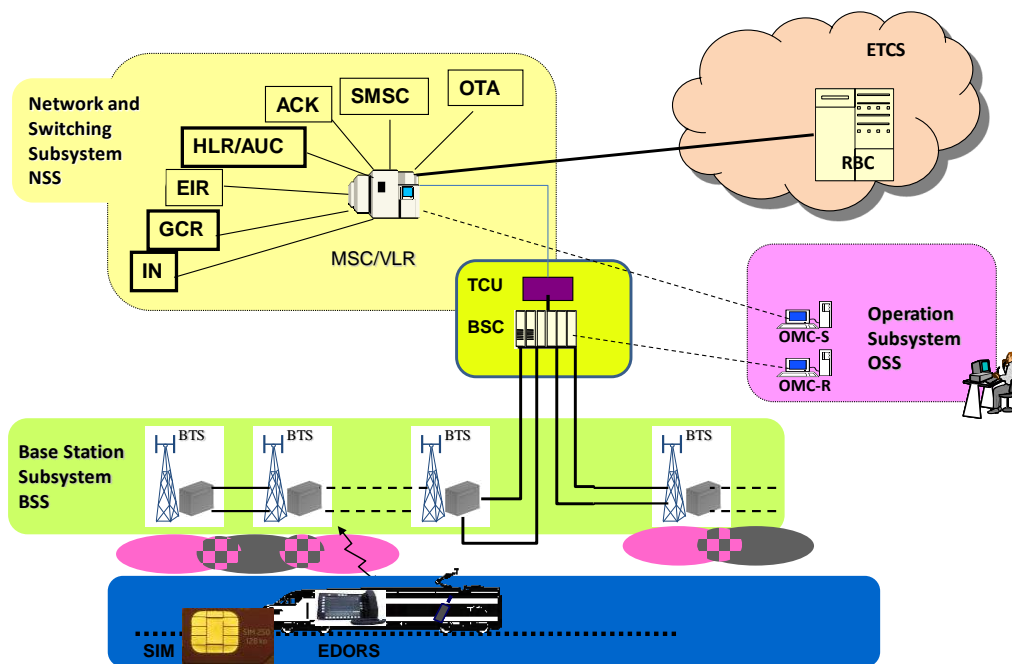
Network and Switching Subsystem NSS

ACK

SMSC

OTA

HLR/AUC

EIR

GCR

IN

MSC/VLR

ETCS

RBC

TCU

BSC

OMC-S

OMC-R

Operation Subsystem OSS

Base Station Subsystem BSS

BTS

BTS

BTS

BTS

SIM

EDORS